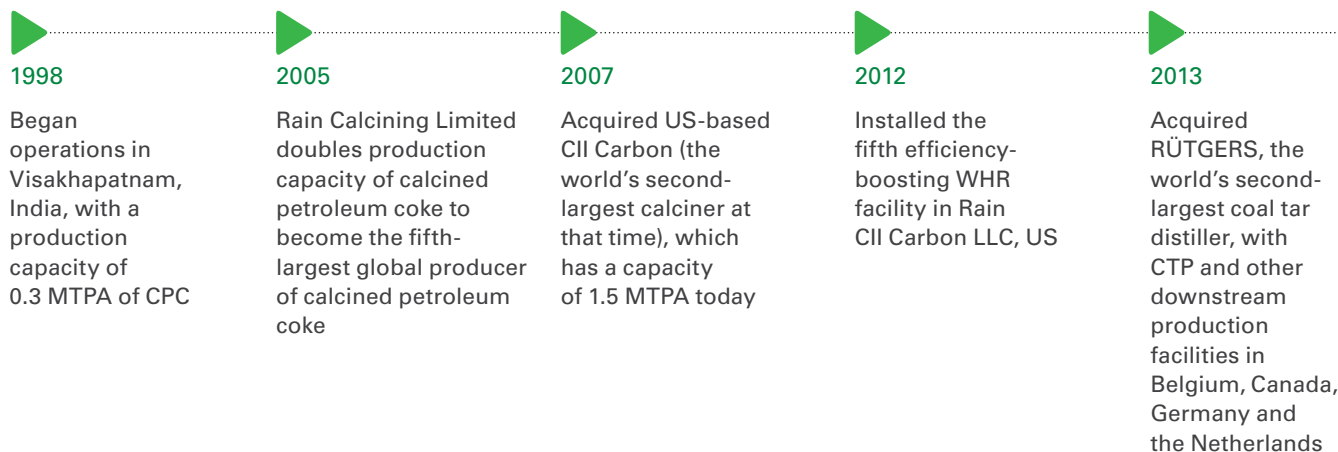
1998

Began operations in Visakhapatnam, India, with a production capacity of 0.3 MTPA of CPC

2005

Rain Calcining Limited doubles production capacity of calcined petroleum coke to become the fifth-largest global producer of calcined petroleum coke

2007

Acquired US-based CII Carbon (the world's second-largest calciner at that time), which has a capacity of 1.5 MTPA today

2012

Installed the fifth efficiency-boosting WHR facility in Rain CII Carbon LLC, US

2013

Acquired RÜTGERS, the world's second-largest coal tar distiller, with CTP and other downstream production facilities in Belgium, Canada, Germany and the Netherlands